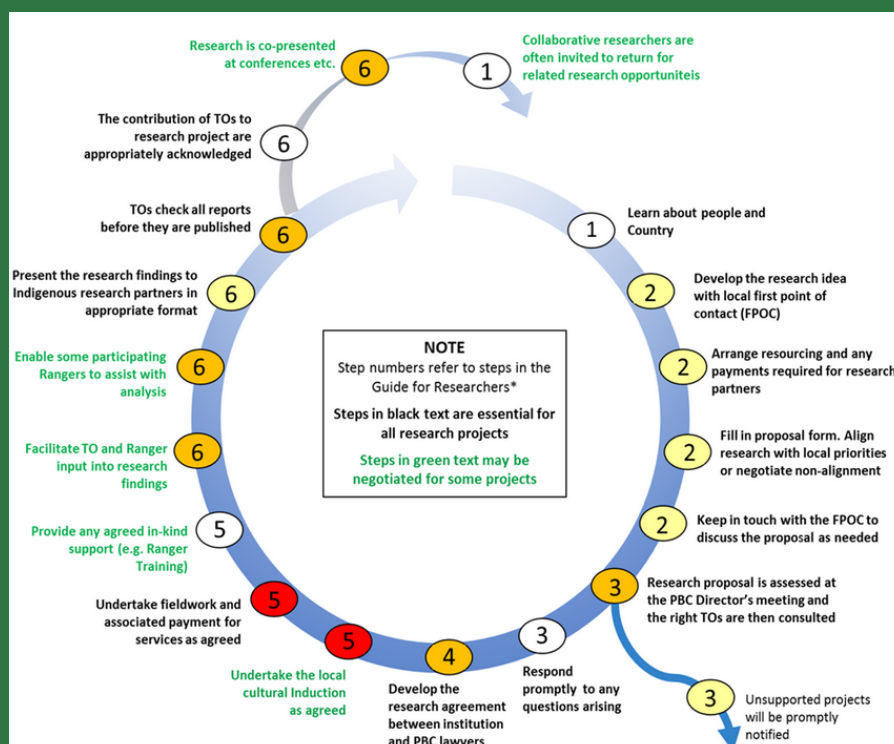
Research is co-presented at conferences etc.
6

1
Collaborative researchers are often invited to return for related research opportuniteis

The contribution of TOs to research project are appropriately acknowledged
6

TOs check all reports before they are published
6

1
Learn about people and Country

Present the research findings to Indigenous research partners in appropriate format
6

2
Develop the research idea with local first point of contact (FPOC)

2
Arrange resourcing and any payments required for research partners

Enable some participating Rangers to assist with analysis
6

NOTE
Step numbers refer to steps in the Guide for Researchers*
Steps in black text are essential for all research projects
Steps in green text may be negotiated for some projects

Facilitate TO and Ranger input into research findings
6

2
Fill in proposal form. Align research with local priorities or negotiate non-alignment

Provide any agreed in-kind support (e.g. Ranger Training)
5

2
Keep in touch with the FPOC to discuss the proposal as needed

Undertake fieldwork and associated payment for services as agreed
5

3
Research proposal is assessed at the PBC Director's meeting and the right TOs are then consulted

5
Undertake the local cultural Induction as agreed

4
Develop the research agreement between institution and PBC lawyers

3
Respond promptly to any questions arising

3
Unsupported projects will be promptly notified